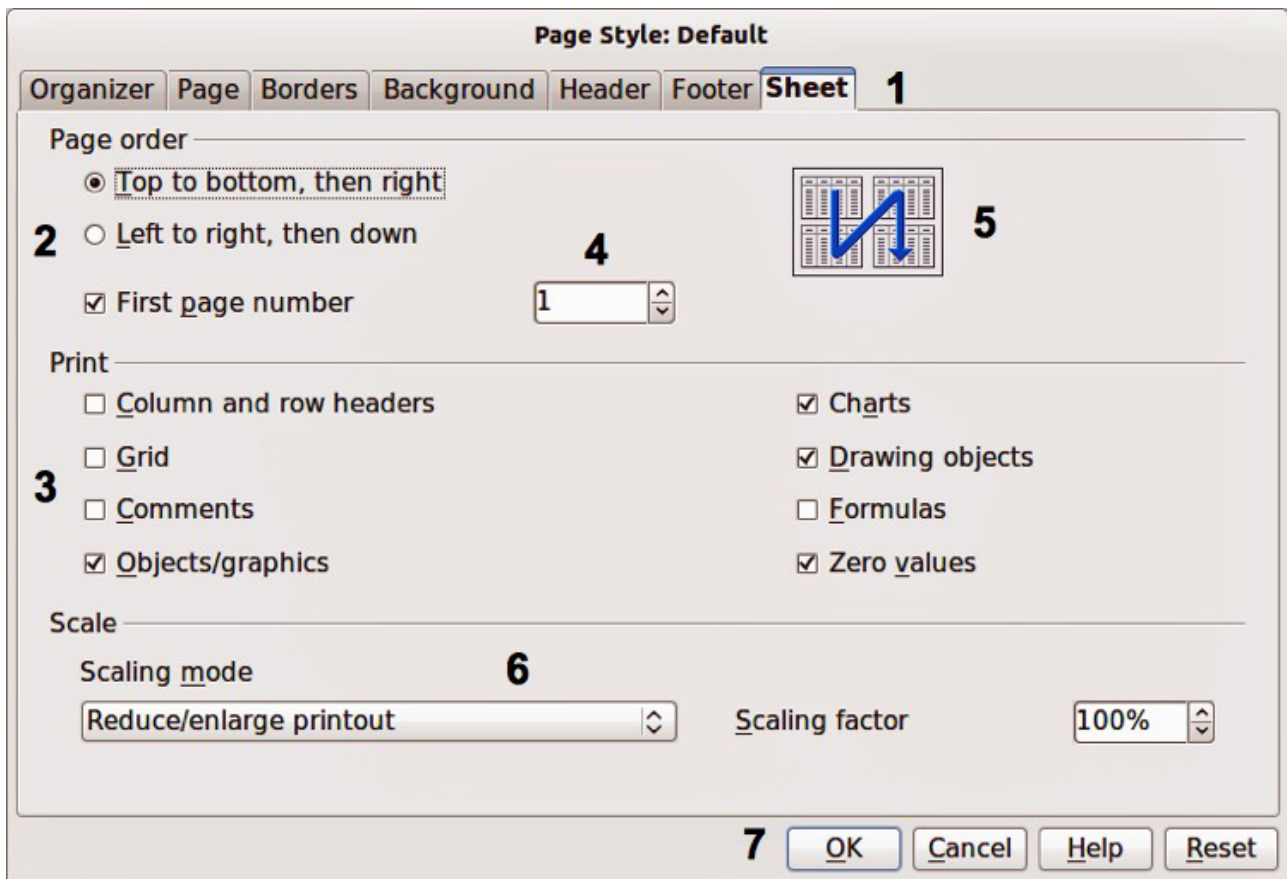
Page Style: Default

Organizer Page Borders Background Header Footer Sheet 1

Page order

Top to bottom, then right

2 Left to right, then down

4

First page number 1

5

Print

Column and row headers

Charts

Grid

Drawing objects

3 Comments

Formulas

Objects/graphics

Zero values

Scale

Scaling mode 6

Reduce/enlarge printout

Scaling factor 100%

7 OK Cancel Help Reset